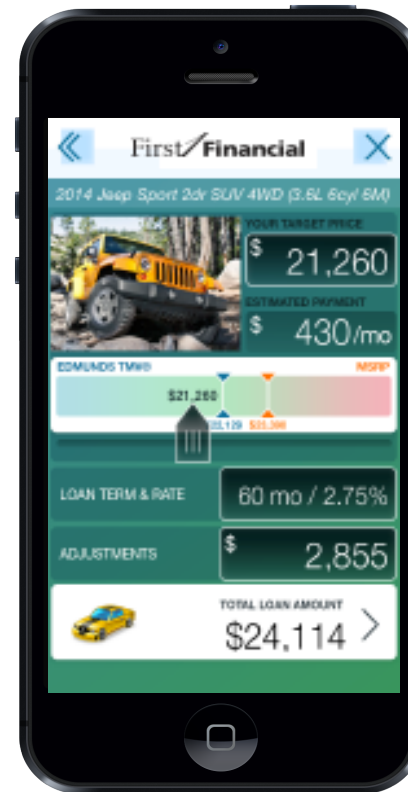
First Financial

2014 Jeep Sport 2dr SUV 4WD (3.6L 6cyl 6M)

YOUR TARGET PRICE
$ 21,260

ESTIMATED PAYMENT
$ 430/mo

EDMUNDS TMV®
MSRP
$21,260
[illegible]5,129
$23,398

LOAN TERM & RATE
60 mo / 2.75%

ADJUSTMENTS
$ 2,855

TOTAL LOAN AMOUNT
$24,114